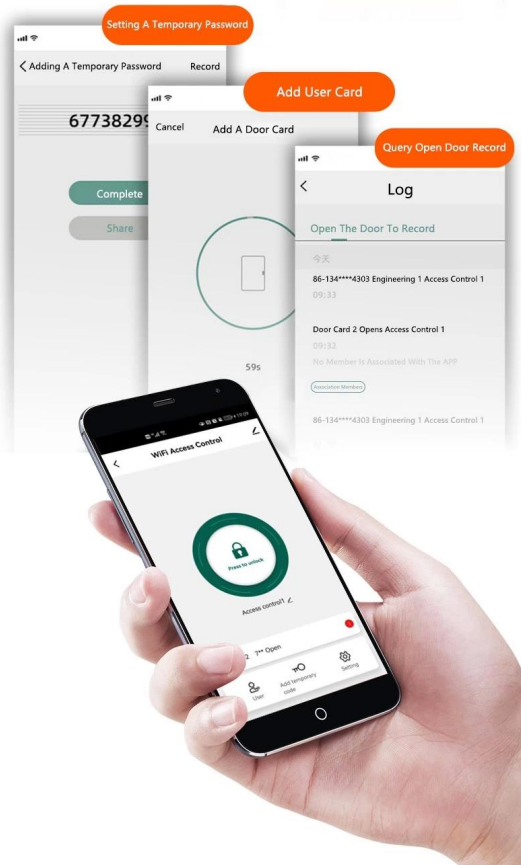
Setting A Temporary Password

Adding A Temporary Password Record

6773829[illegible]

Complete

Share

Add User Card

Cancel Add A Door Card

59s

Query Open Door Record

Log

Open The Door To Record

今天

86-134****4303 Engineering 1 Access Control 1

09:33

Door Card 2 Opens Access Control 1

09:32

No Member Is Associated With The APP

Association Members

86-134****4303 Engineering 1 Access Control 1

WiFi Access Control

Press to unlock

Access control1

7** Open

User

Add temporary code

Setting